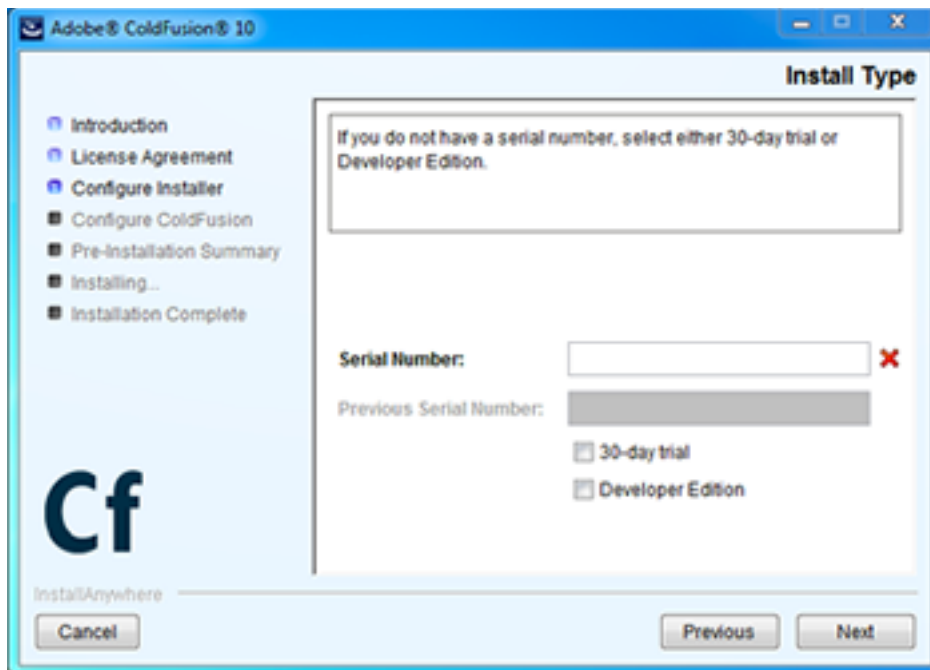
Adobe® ColdFusion® 10

Install Type

Introduction
License Agreement
Configure Installer
Configure ColdFusion
Pre-Installation Summary
Installing...
Installation Complete

If you do not have a serial number, select either 30-day trial or Developer Edition.

Serial Number:
Previous Serial Number:
30-day trial
Developer Edition

Cf

InstallAnywhere

Cancel
Previous
Next